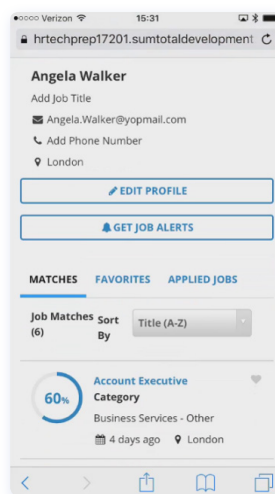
●○○○○ Verizon 15:31

hrtechprep17201.sumtotaldevelopment

Angela Walker

Add Job Title

Angela.Walker@yopmail.com

Add Phone Number

London

EDIT PROFILE

GET JOB ALERTS

MATCHES FAVORITES APPLIED JOBS

Job Matches (6)

Sort By

Title (A-Z)

60%

Account Executive

Category

Business Services - Other

4 days ago London